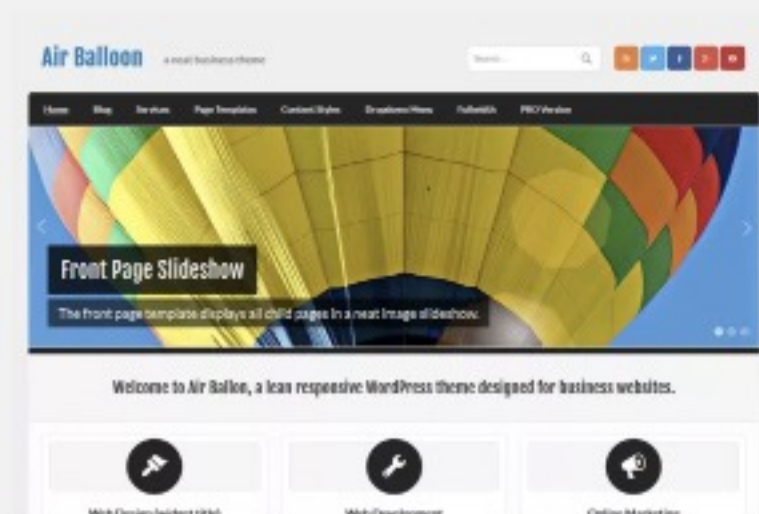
Air Balloon

a neat business theme

Search...

Home Blog Services Page Templates Content Styles Dropdown Menu Fullwidth PRO Version

Front Page Slideshow

The front page template displays all child pages in a neat image slideshow.

Welcome to Air Ballon, a lean responsive WordPress theme designed for business websites.

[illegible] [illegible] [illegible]